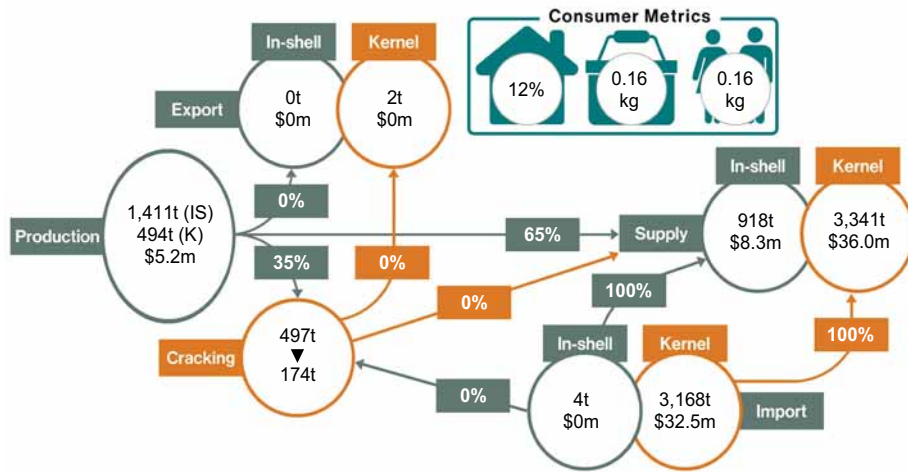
Consumer Metrics

12%

0.16 kg

0.16 kg

In-shell

Kernel

Export

0t
$0m

2t
$0m

0%

Production

1,411t (IS)
494t (K)
$5.2m

65%

Supply

In-shell

Kernel

918t
$8.3m

3,341t
$36.0m

35%

0%

0%

100%

Cracking

497t
▼
174t

100%

In-shell

Kernel

0%

4t
$0m

3,168t
$32.5m

Import